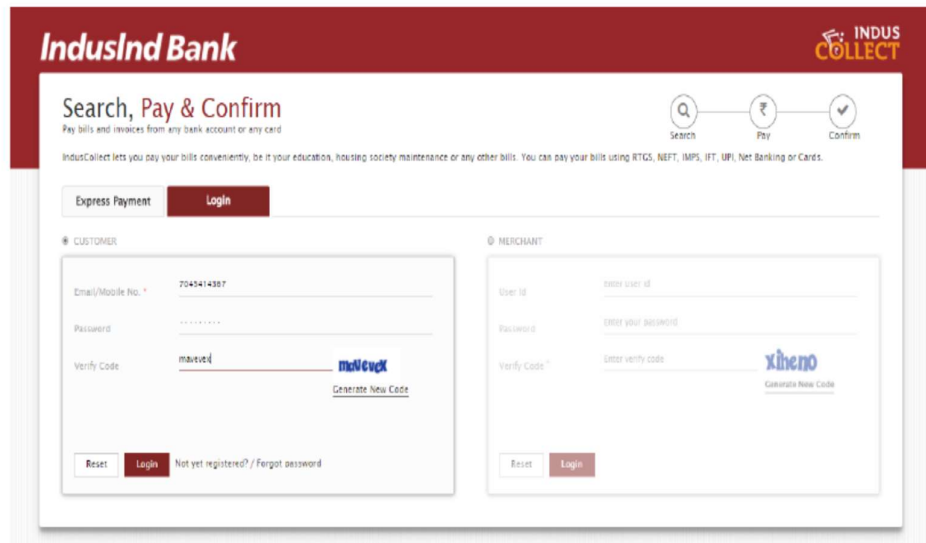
IndusInd Bank

INDUS COLLECT

Search, Pay & Confirm
Pay bills and invoices from any bank account or any card

Search Pay Confirm

IndusCollect lets you pay your bills conveniently, be it your education, housing society maintenance or any other bills. You can pay your bills using RTGS, NEFT, IMPS, IFT, UPI, Net Banking or Cards.

Express Payment Login

CUSTOMER

Email/Mobile No. * 7045414387

Password ·········

Verify Code maveve mavevex

Generate New Code

Reset Login Not yet registered? / Forgot password

MERCHANT

User Id Enter user id

Password Enter your password

Verify Code * Enter verify code xiheno

Generate New Code

Reset Login